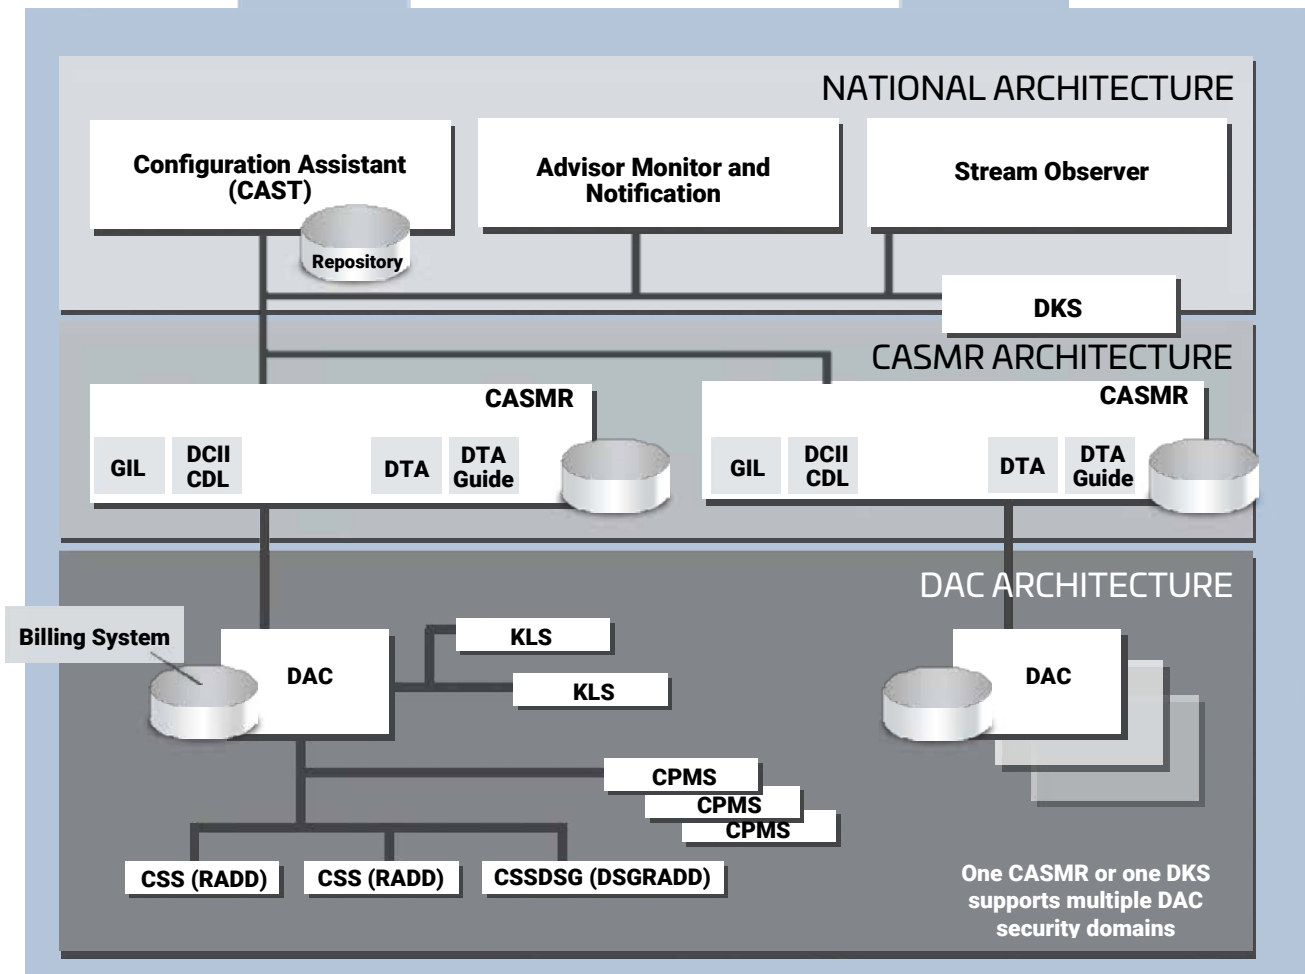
NATIONAL ARCHITECTURE

Configuration Assistant (CAST)

Repository

Advisor Monitor and Notification

Stream Observer

DKS

CASMR ARCHITECTURE

CASMR

GIL

DCII CDL

DTA

DTA Guide

CASMR

GIL

DCII CDL

DTA

DTA Guide

DAC ARCHITECTURE

Billing System

DAC

KLS

KLS

DAC

CPMS

CPMS

CPMS

CSS (RADD)

CSS (RADD)

CSSDSG (DSGRADD)

One CASMR or one DKS supports multiple DAC security domains